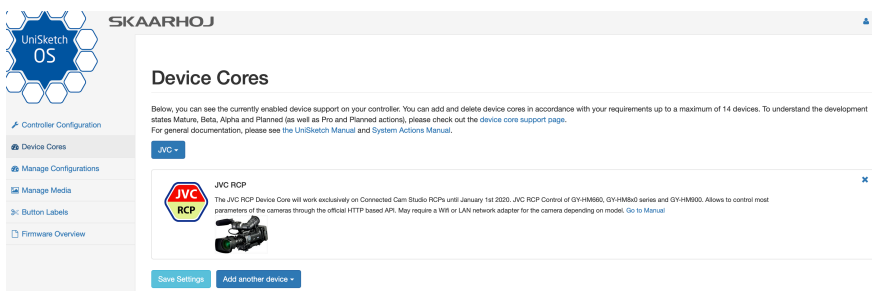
UniSketch OS

SKAARHOJ

Controller Configuration
Device Cores
Manage Configurations
Manage Media
Button Labels
Firmware Overview

Device Cores

Below, you can see the currently enabled device support on your controller. You can add and delete device cores in accordance with your requirements up to a maximum of 14 devices. To understand the development states Mature, Beta, Alpha and Planned (as well as Pro and Planned actions), please check out the device core support page.
For general documentation, please see the UniSketch Manual and System Actions Manual.

JVC

JVC RCP

JVC RCP

The JVC RCP Device Core will work exclusively on Connected Cam Studio RCPs until January 1st 2020. JVC RCP Control of GY-HM660, GY-HM8x0 series and GY-HM900. Allows to control most parameters of the cameras through the official HTTP based API. May require a Wifi or LAN network adapter for the camera depending on model. Go to Manual

Save Settings
Add another device